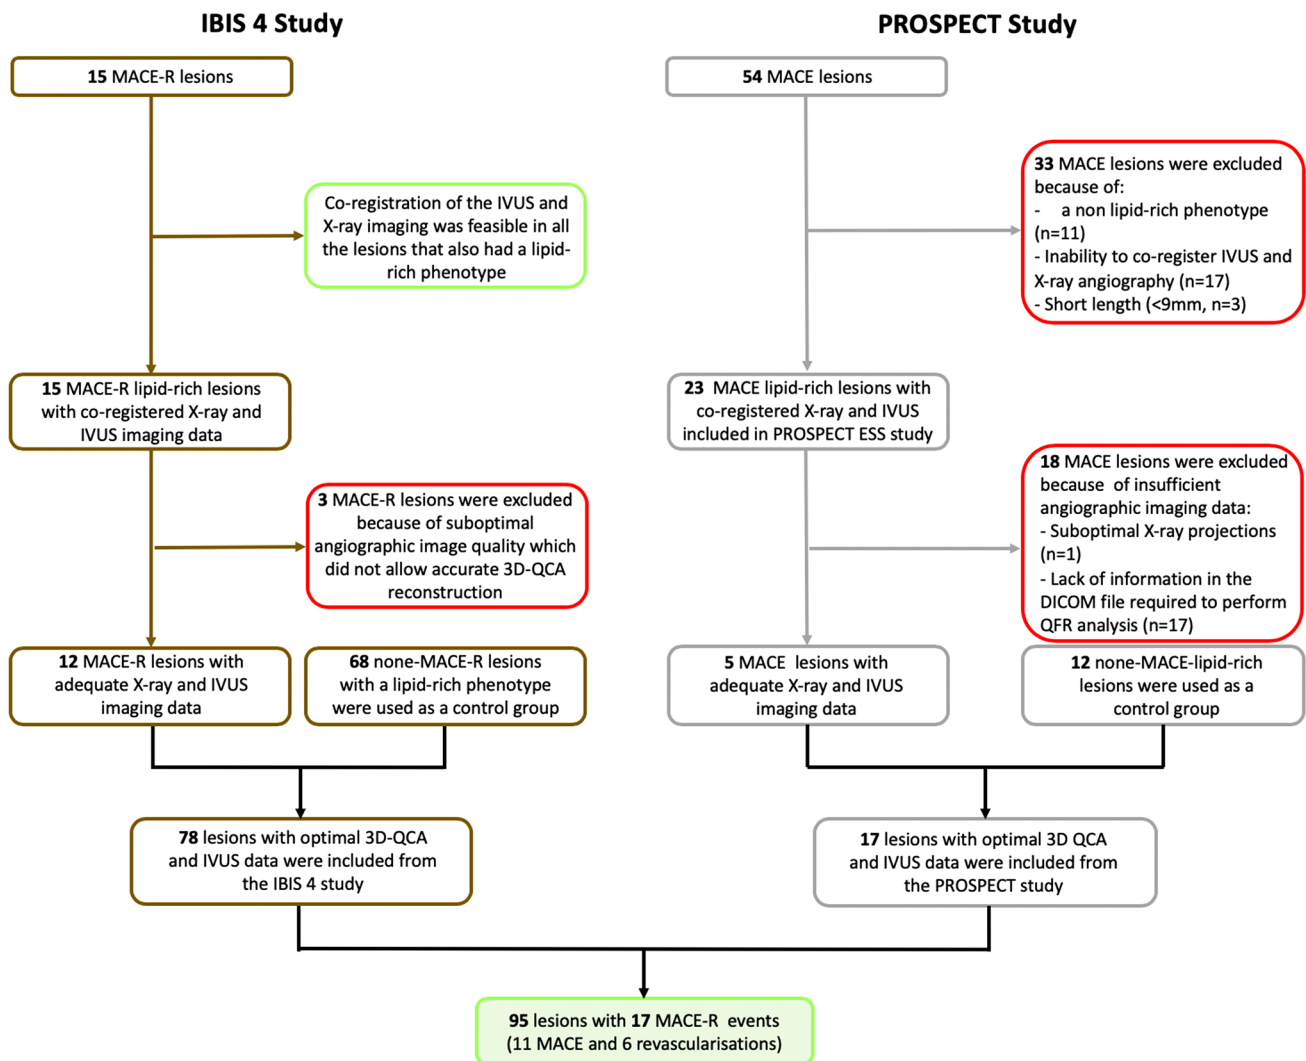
IBIS 4 Study

15 MACE-R lesions

Co-registration of the IVUS and X-ray imaging was feasible in all the lesions that also had a lipid-rich phenotype

15 MACE-R lipid-rich lesions with co-registered X-ray and IVUS imaging data

3 MACE-R lesions were excluded because of suboptimal angiographic image quality which did not allow accurate 3D-QCA reconstruction

12 MACE-R lesions with adequate X-ray and IVUS imaging data

68 none-MACE-R lesions with a lipid-rich phenotype were used as a control group

78 lesions with optimal 3D-QCA and IVUS data were included from the IBIS 4 study

PROSPECT Study

54 MACE lesions

33 MACE lesions were excluded because of:
- a non lipid-rich phenotype (n=11)
- Inability to co-register IVUS and X-ray angiography (n=17)
- Short length (<9mm, n=3)

23 MACE lipid-rich lesions with co-registered X-ray and IVUS included in PROSPECT ESS study

18 MACE lesions were excluded because of insufficient angiographic imaging data:
- Suboptimal X-ray projections (n=1)
- Lack of information in the DICOM file required to perform QFR analysis (n=17)

5 MACE lesions with adequate X-ray and IVUS imaging data

12 none-MACE-lipid-rich lesions were used as a control group

17 lesions with optimal 3D QCA and IVUS data were included from the PROSPECT study

95 lesions with 17 MACE-R events (11 MACE and 6 revascularisations)